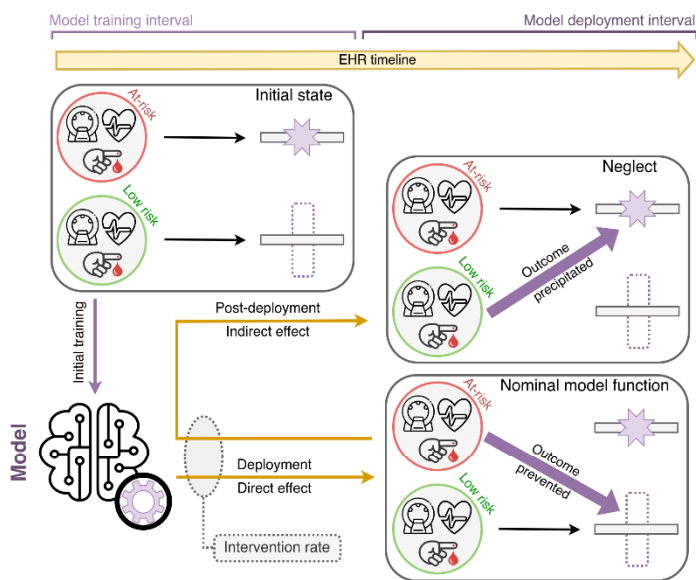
Model training interval

Model deployment interval

EHR timeline

Initial state

At-risk

Low risk

Initial training

Model

Post-deployment

Indirect effect

Deployment

Direct effect

Intervention rate

Neglect

At-risk

Low risk

Outcome precipitated

Nominal model function

At-risk

Low risk

Outcome prevented